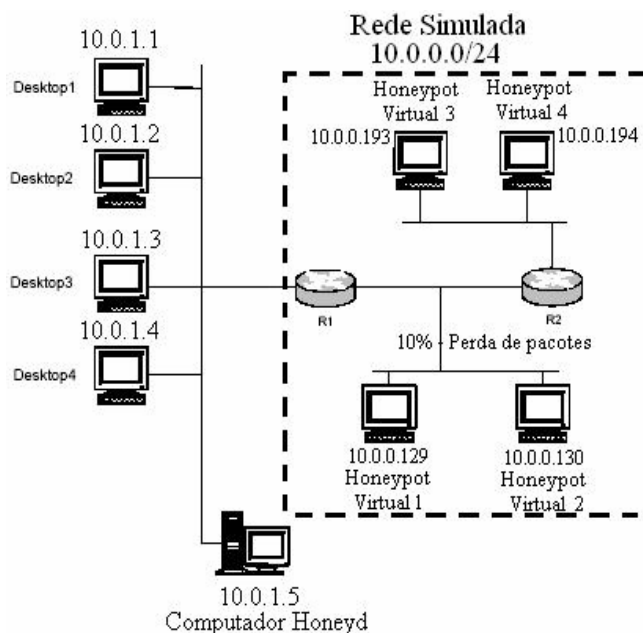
Rede Simulada
10.0.0.0/24

10.0.1.1
Desktop1

10.0.1.2
Desktop2

10.0.1.3
Desktop3

10.0.1.4
Desktop4

Honeypot Virtual 3
10.0.0.193

Honeypot Virtual 4
10.0.0.194

R1

R2

10% - Perda de pacotes

10.0.0.129
Honeypot Virtual 1

10.0.0.130
Honeypot Virtual 2

10.0.1.5
Computador Honeyd